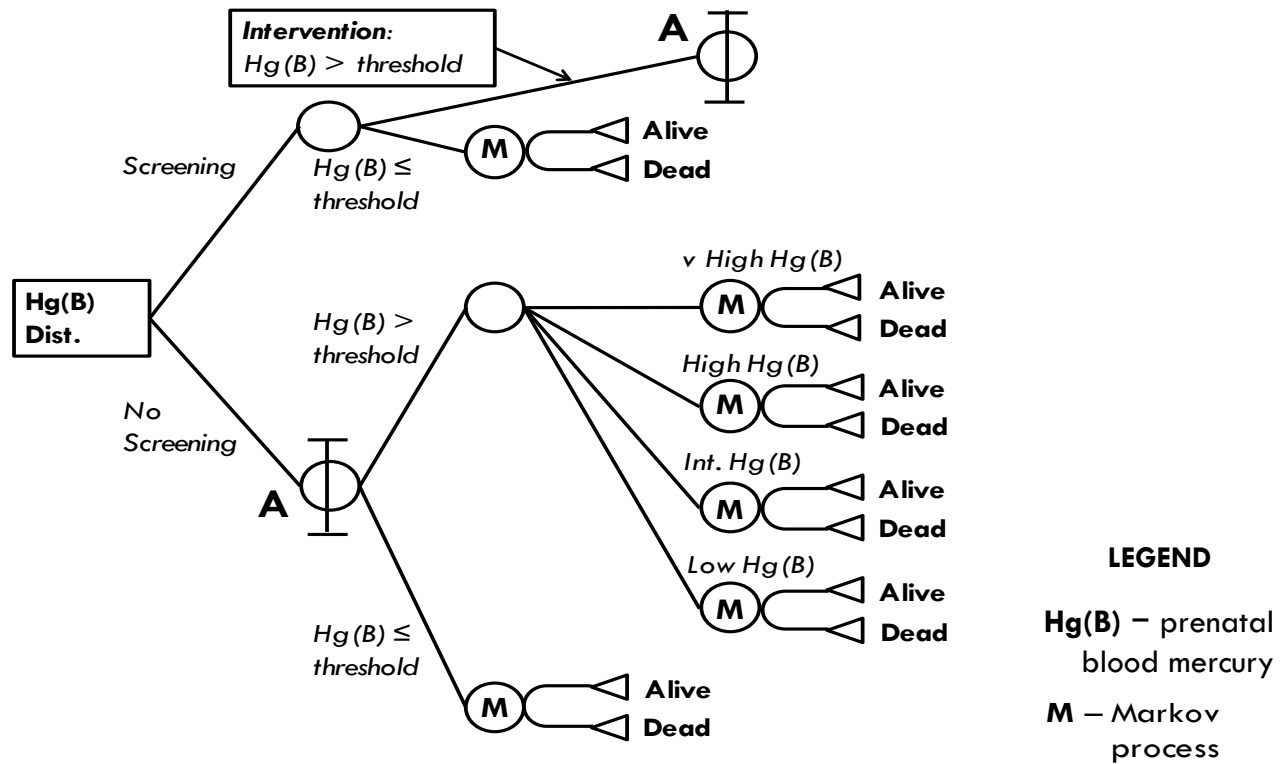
Intervention:
Hg (B) > threshold

A

Screening

Hg (B) ≤ threshold

M

Alive

Dead

Hg(B) Dist.

Hg (B) > threshold

v High Hg (B)

M

Alive

Dead

High Hg (B)

M

Alive

Dead

No Screening

A

Int. Hg (B)

M

Alive

Dead

Low Hg (B)

M

Alive

Dead

Hg (B) ≤ threshold

M

Alive

Dead

LEGEND

Hg(B) – prenatal blood mercury

M – Markov process